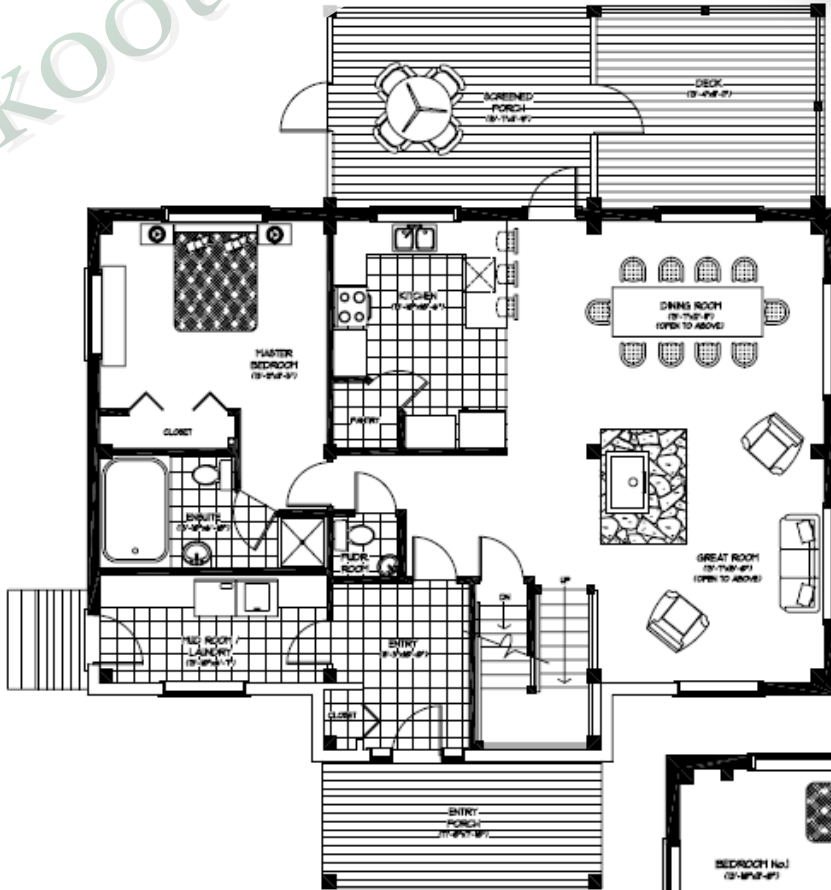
KOO

SCREENED PORCH
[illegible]

DECK
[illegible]

KITCHEN
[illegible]

DINING ROOM
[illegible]
(OPEN TO ABOVE)

MASTER BEDROOM
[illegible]

CLOSET

PANTRY

ENSUITE
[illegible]

PWDR ROOM

GREAT ROOM
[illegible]
(OPEN TO ABOVE)

DN

UP

MUD ROOM / LAUNDRY
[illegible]

ENTRY
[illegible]

CLOSET

ENTRY PORCH
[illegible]

BEDROOM No.1
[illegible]